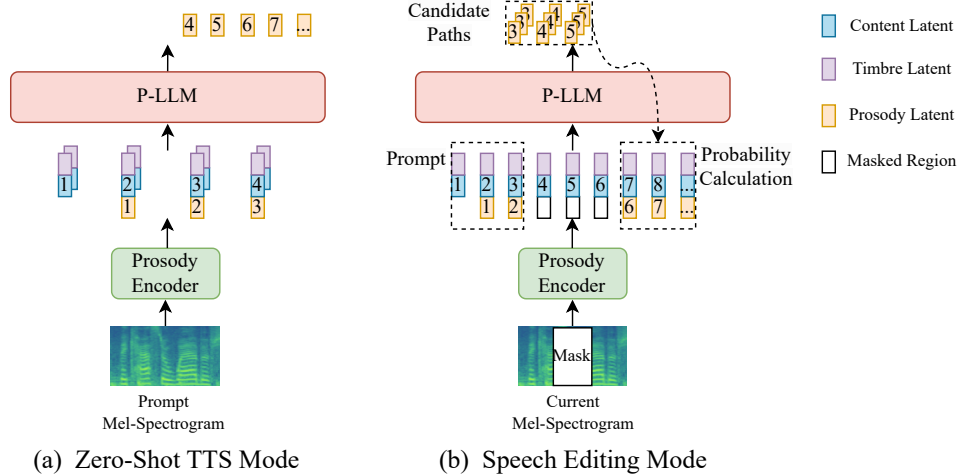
4 5 6 7 ...

P-LLM

1 2 3 4
1 2 3

Prosody Encoder

Prompt Mel-Spectrogram

(a) Zero-Shot TTS Mode

Candidate Paths

3 3 4 4 5 5

P-LLM

Prompt

1 2 3 4 5 6 7 8 ...
1 2 6 7 ...

Probability Calculation

Prosody Encoder

Mask

Current Mel-Spectrogram

(b) Speech Editing Mode

Content Latent

Timbre Latent

Prosody Latent

Masked Region